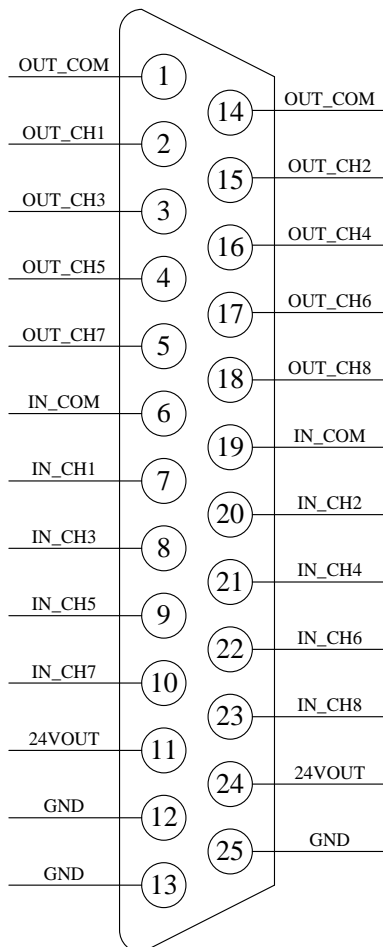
OUT_COM 1
14 OUT_COM
OUT_CH1 2
15 OUT_CH2
OUT_CH3 3
16 OUT_CH4
OUT_CH5 4
17 OUT_CH6
OUT_CH7 5
18 OUT_CH8
IN_COM 6
19 IN_COM
IN_CH1 7
20 IN_CH2
IN_CH3 8
21 IN_CH4
IN_CH5 9
22 IN_CH6
IN_CH7 10
23 IN_CH8
24VOUT 11
24 24VOUT
GND 12
25 GND
GND 13